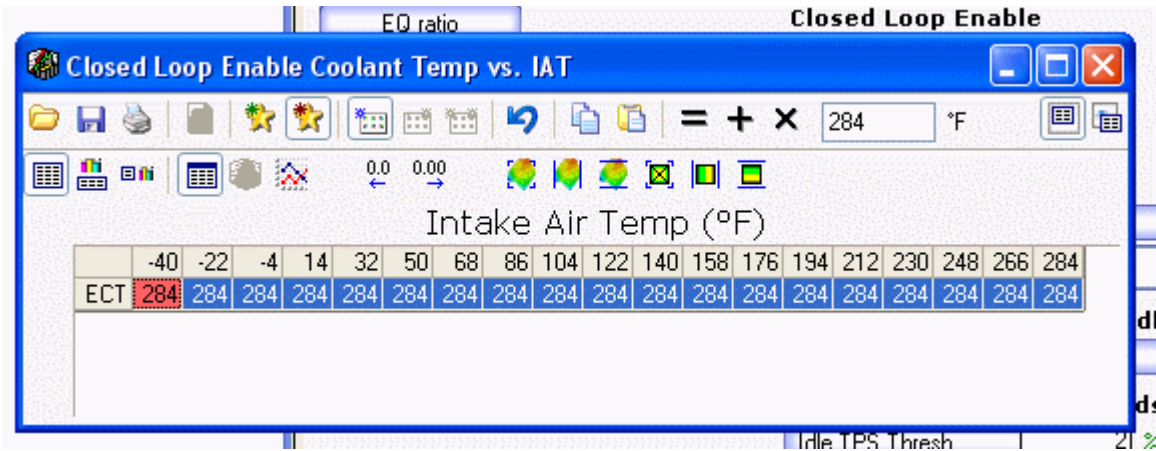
EQ ratio

Closed Loop Enable

Closed Loop Enable Coolant Temp vs. IAT

= + ×

284

°F

0.0 0.00

Intake Air Temp (°F)

| | -40 | -22 | -4 | 14 | 32 | 50 | 68 | 86 | 104 | 122 | 140 | 158 | 176 | 194 | 212 | 230 | 248 | 266 | 284 |
|---|---|---|---|---|---|---|---|---|---|---|---|---|---|---|---|---|---|---|---|
| ECT | 284 | 284 | 284 | 284 | 284 | 284 | 284 | 284 | 284 | 284 | 284 | 284 | 284 | 284 | 284 | 284 | 284 | 284 | 284 |

dl

ds

Idle TPS Thresh

2